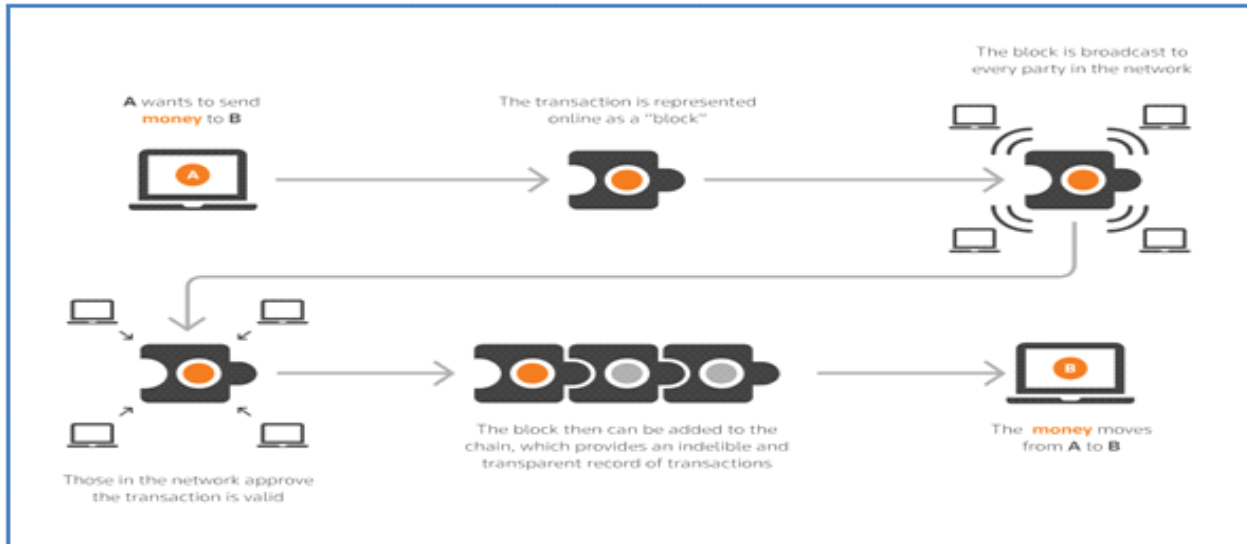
A wants to send money to B

A

The transaction is represented online as a "block"

The block is broadcast to every party in the network

Those in the network approve the transaction is valid

The block then can be added to the chain, which provides an indelible and transparent record of transactions

B

The money moves from A to B